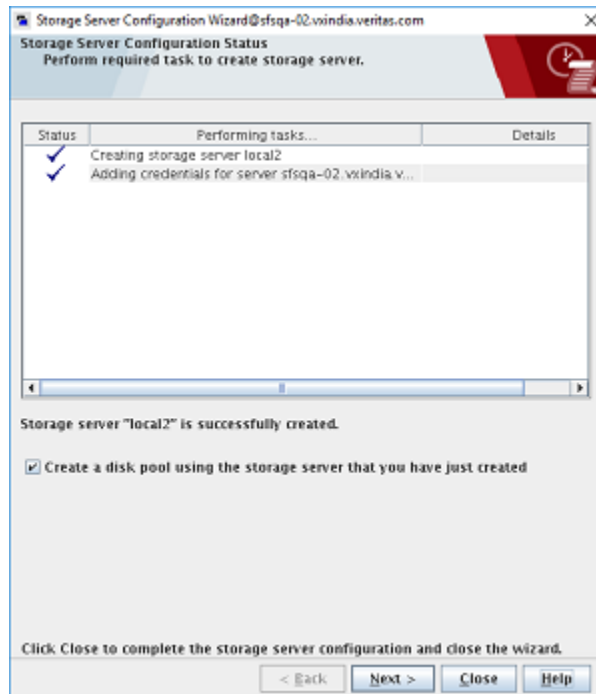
Storage Server Configuration Wizard@sfsqa-02.vxindia.veritas.com

Storage Server Configuration Status
Perform required task to create storage server.

| Status | Performing tasks... | Details |
|---|---|---|
| ✓ | Creating storage server local2 | |
| ✓ | Adding credentials for server sfsqa-02.vxindia.v... | |

Storage server "local2" is successfully created.

☑ Create a disk pool using the storage server that you have just created

Click Close to complete the storage server configuration and close the wizard.

< Back
Next >
Close
Help